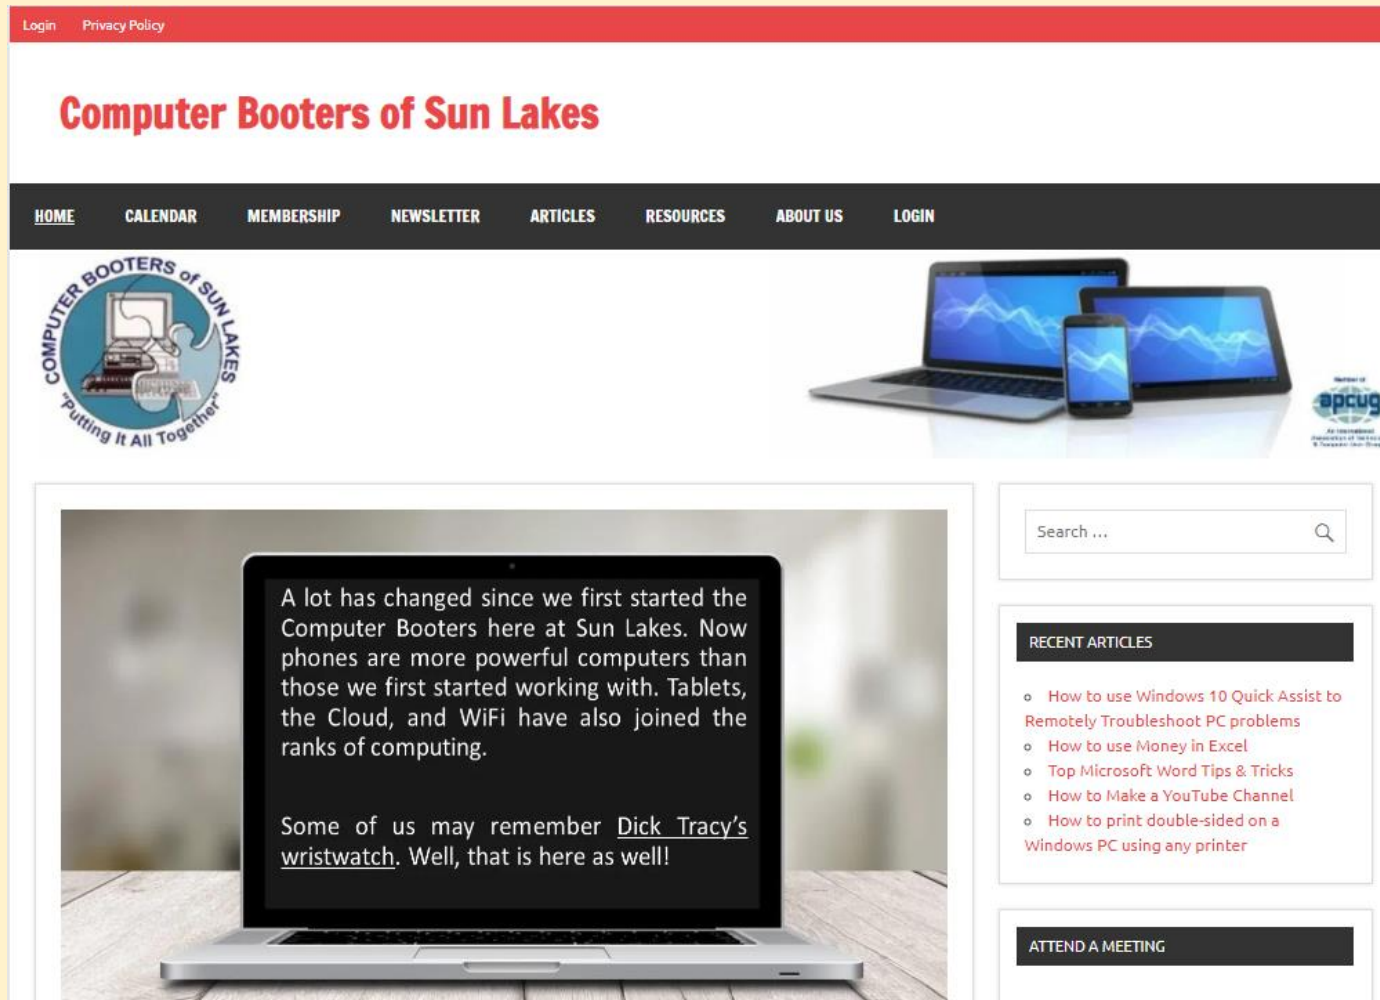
Login Privacy Policy

Computer Booters of Sun Lakes

HOME CALENDAR MEMBERSHIP NEWSLETTER ARTICLES RESOURCES ABOUT US LOGIN

COMPUTER BOOTERS of SUN LAKES "Putting It All Together"

apcug

A lot has changed since we first started the Computer Booters here at Sun Lakes. Now phones are more powerful computers than those we first started working with. Tablets, the Cloud, and WiFi have also joined the ranks of computing.

Some of us may remember Dick Tracy's wristwatch. Well, that is here as well!

Search ...

RECENT ARTICLES

- How to use Windows 10 Quick Assist to Remotely Troubleshoot PC problems
- How to use Money in Excel
- Top Microsoft Word Tips & Tricks
- How to Make a YouTube Channel
- How to print double-sided on a Windows PC using any printer

ATTEND A MEETING